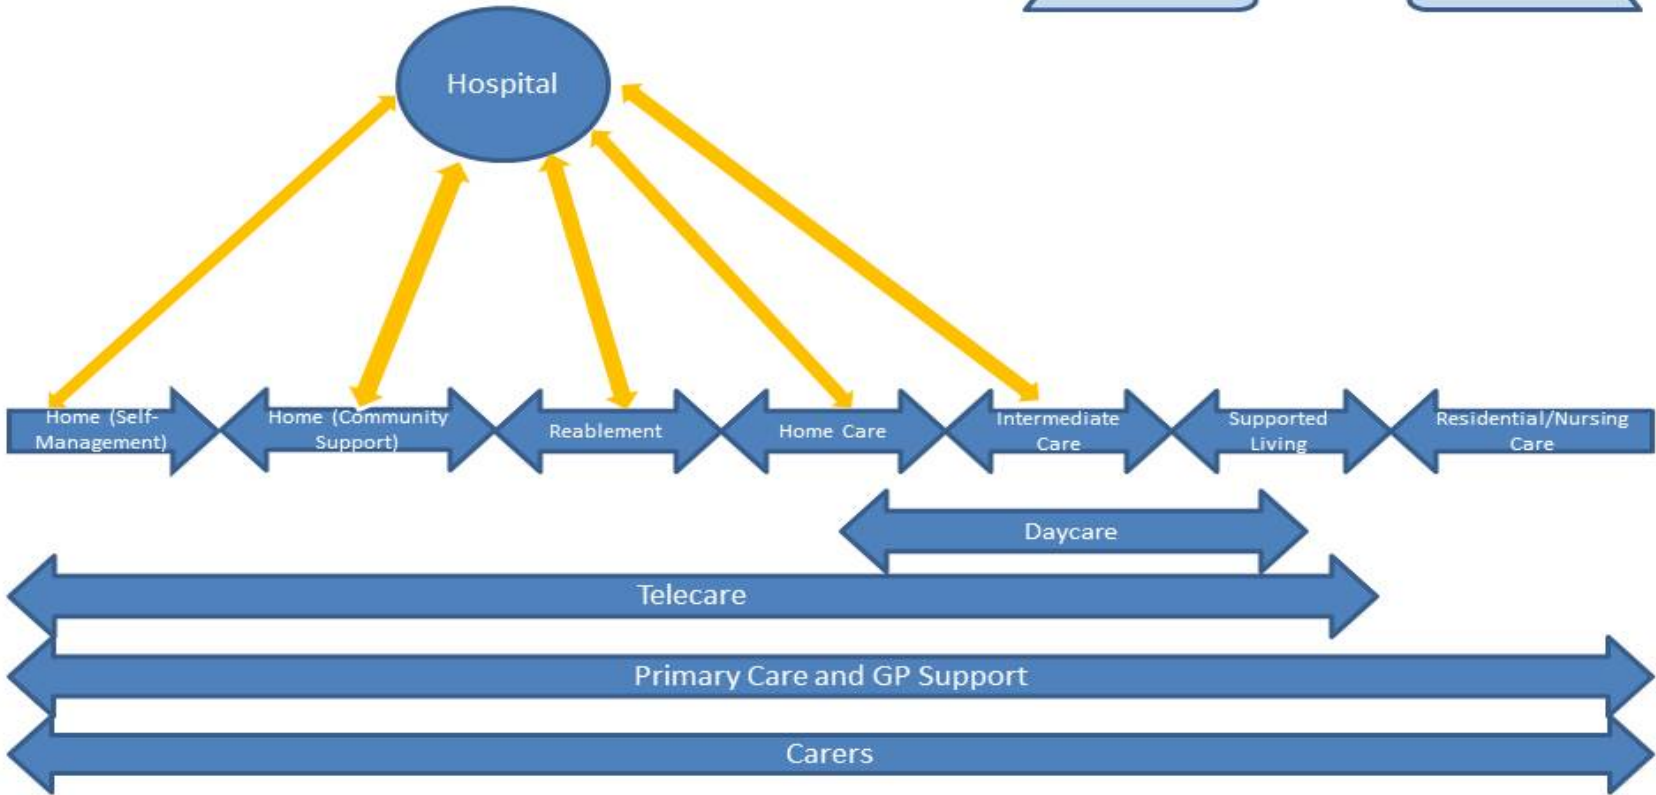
Hospital

Home (Self-Management)

Home (Community Support)

Reablement

Home Care

Intermediate Care

Supported Living

Residential/Nursing Care

Daycare

Telecare

Primary Care and GP Support

Carers